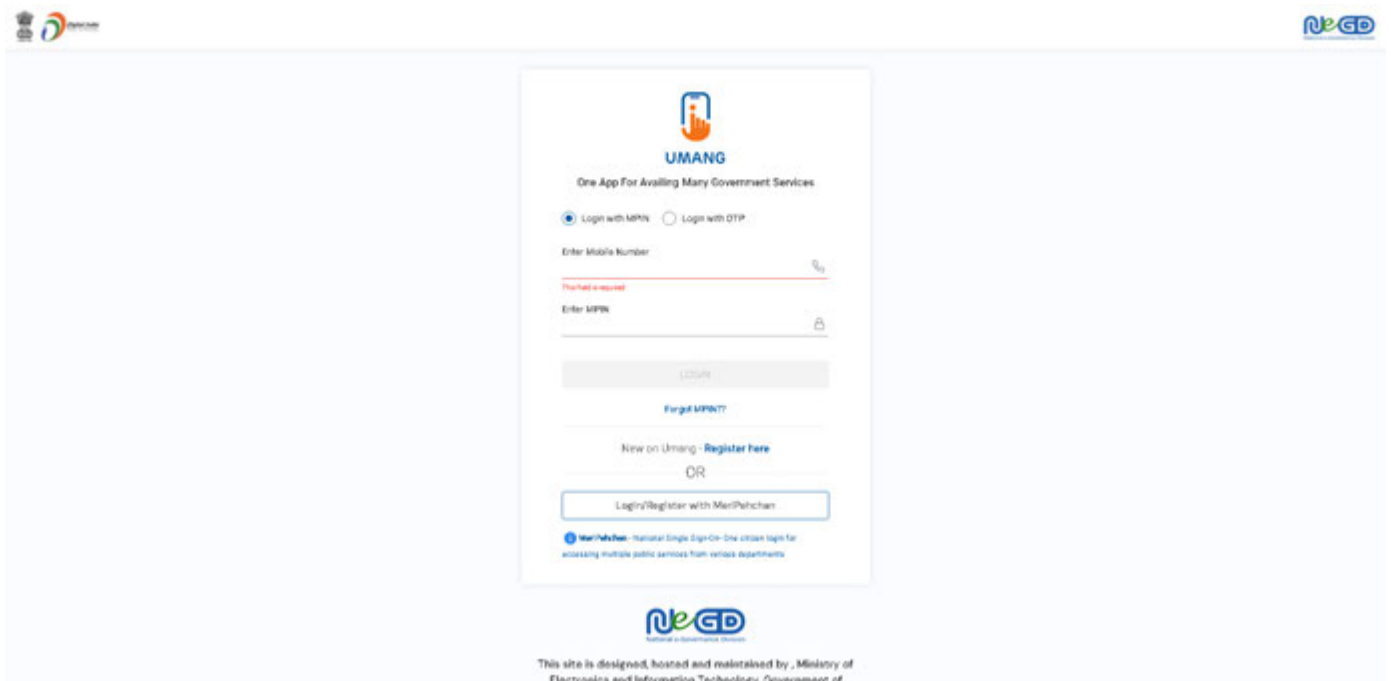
Digital India

NeGD

UMANG

One App For Availing Many Government Services

Login with MPIN Login with OTP

Enter Mobile Number

This field is required

Enter MPIN

LOGIN

Forgot MPIN??

New on Umang - Register here

OR

Login/Register with MeriPehchan

MeriPehchan - National Single Sign-On- One citizen login for accessing multiple public services from various departments

NeGD
National e-Governance Division

This site is designed, hosted and maintained by , Ministry of Electronics and Information Technology, Government of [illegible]